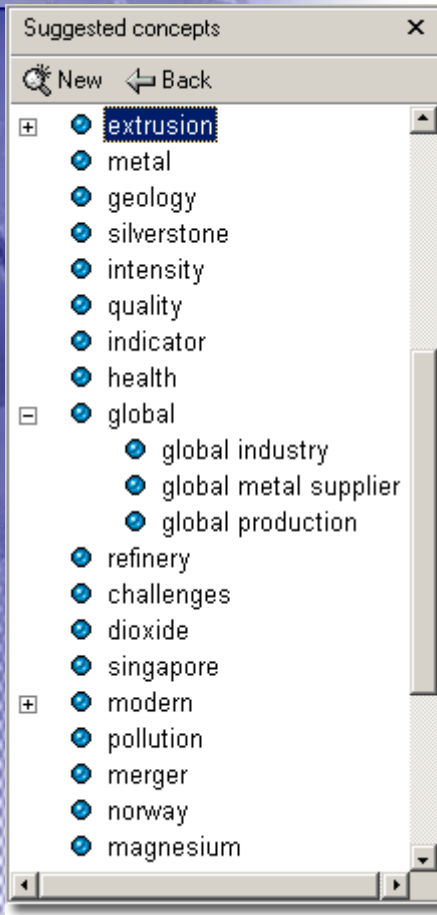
Suggested concepts ×

New Back

extrusion
metal
geology
silverstone
intensity
quality
indicator
health
global
global industry
global metal supplier
global production
refinery
challenges
dioxide
singapore
modern
pollution
merger
norway
magnesium